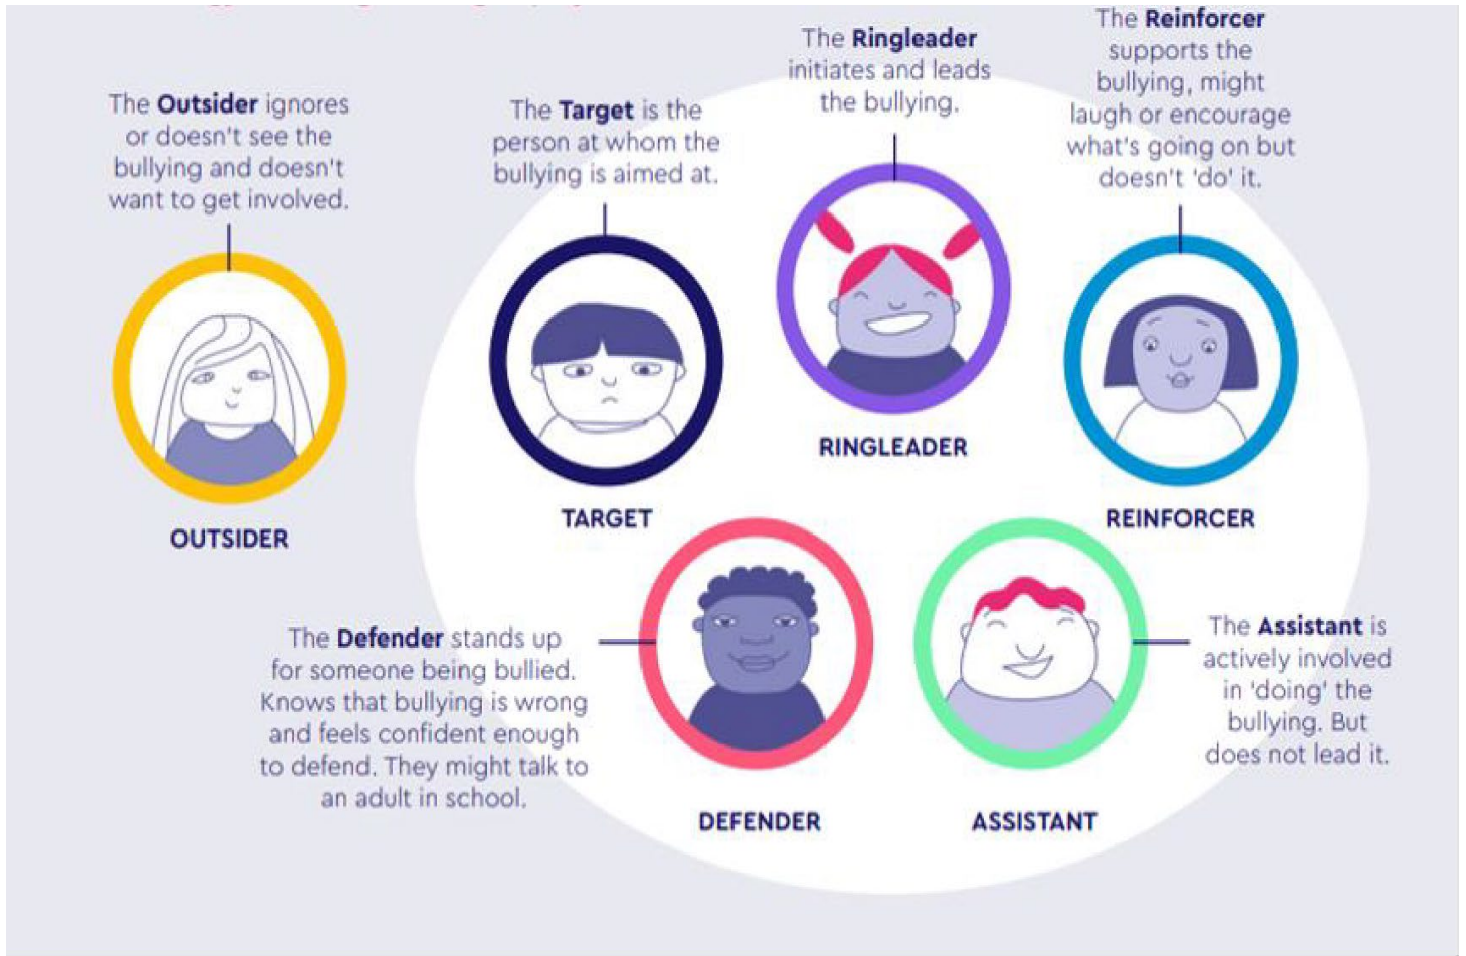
The Outsider ignores or doesn't see the bullying and doesn't want to get involved.

OUTSIDER

The Target is the person at whom the bullying is aimed at.

TARGET

The Ringleader initiates and leads the bullying.

RINGLEADER

The Reinforcer supports the bullying, might laugh or encourage what's going on but doesn't 'do' it.

REINFORCER

The Defender stands up for someone being bullied. Knows that bullying is wrong and feels confident enough to defend. They might talk to an adult in school.

DEFENDER

ASSISTANT

The Assistant is actively involved in 'doing' the bullying. But does not lead it.